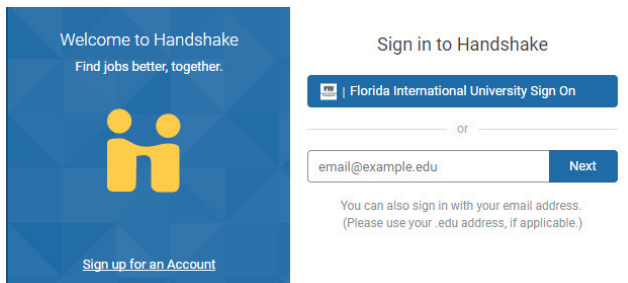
Welcome to Handshake
Find jobs better, together.

Sign up for an Account

Sign in to Handshake

FIU | Florida International University Sign On

or

email@example.edu

Next

You can also sign in with your email address.
(Please use your .edu address, if applicable.)